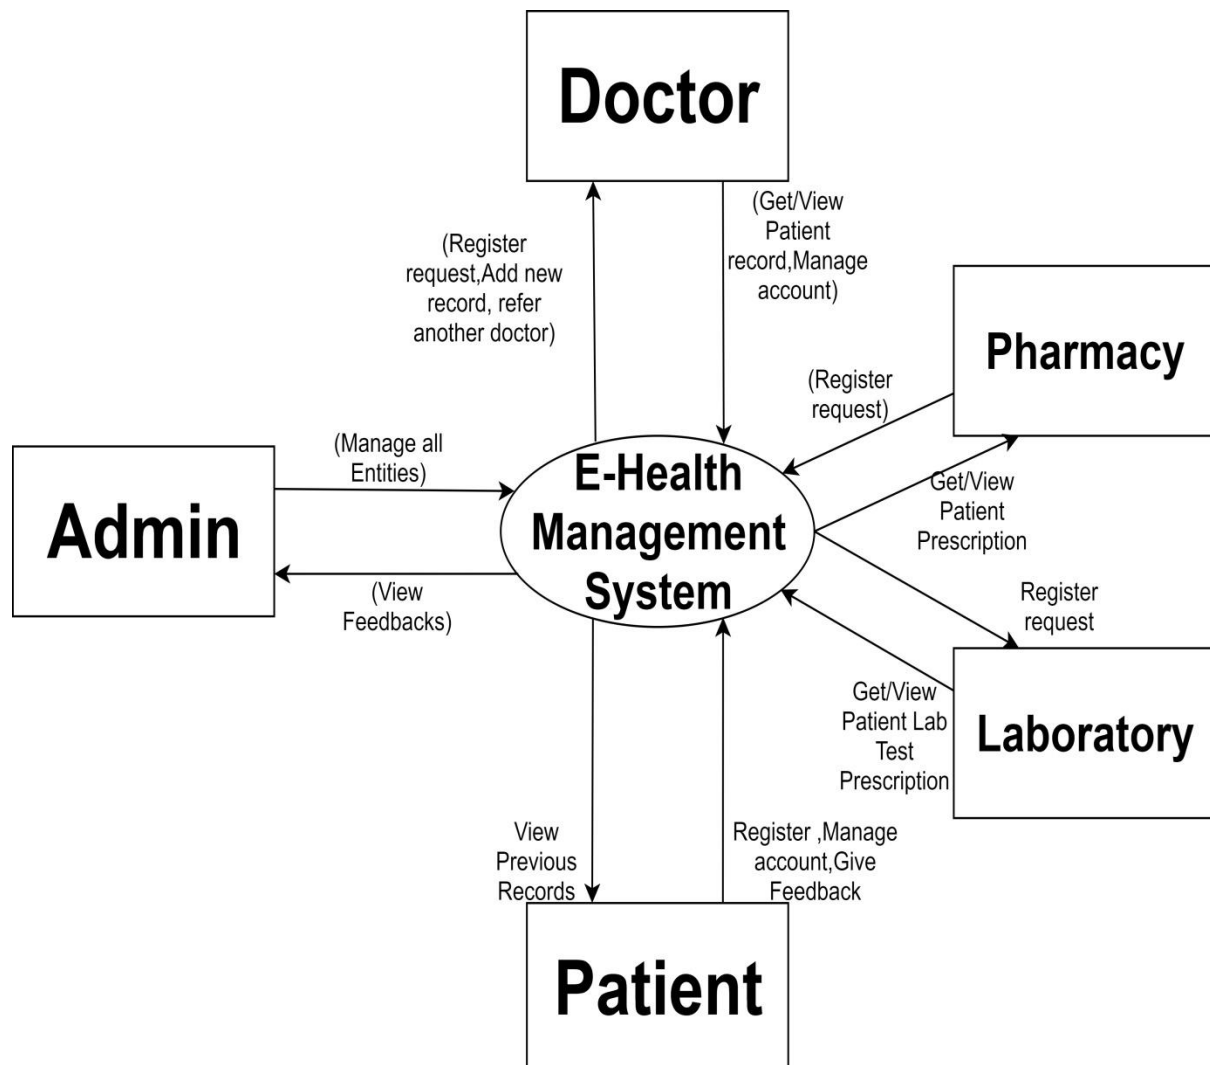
Doctor

(Register request,Add new record, refer another doctor)

(Get/View Patient record,Manage account)

Pharmacy

(Register request)

Get/View Patient Prescription

(Manage all Entities)

Admin

E-Health Management System

(View Feedbacks)

Register request

Get/View Patient Lab Test Prescription

Laboratory

View Previous Records

Register ,Manage account,Give Feedback

Patient